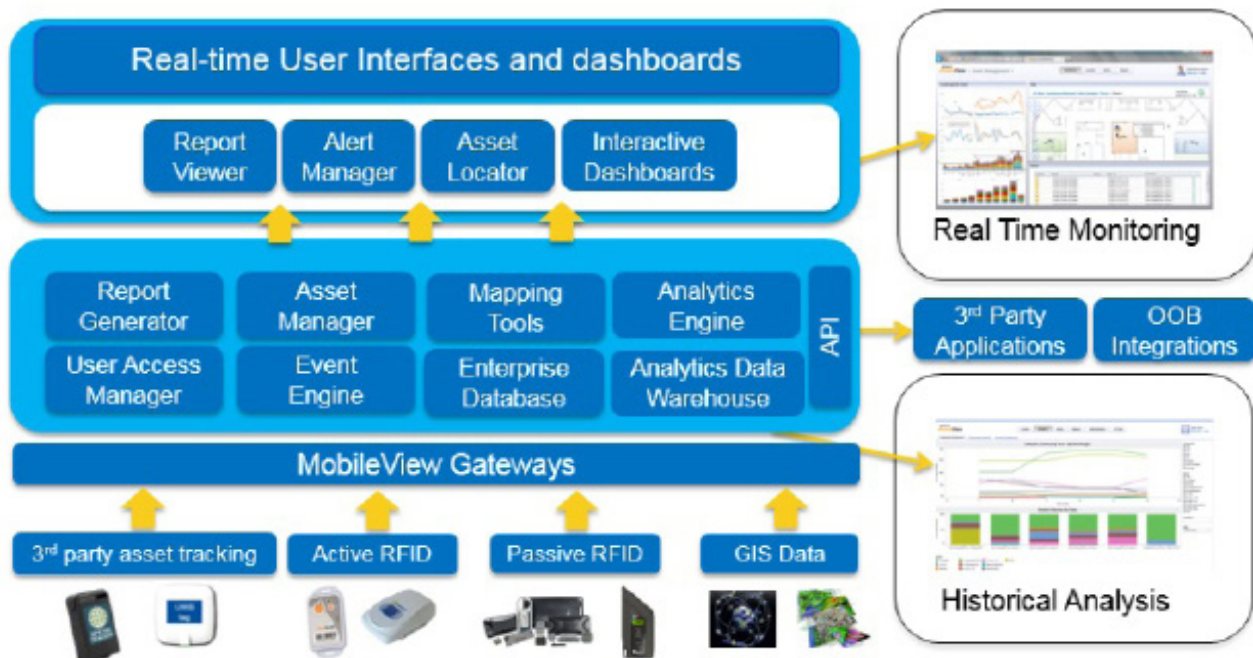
Real-time User Interfaces and dashboards

Report Viewer

Alert Manager

Asset Locator

Interactive Dashboards

Real Time Monitoring

Report Generator

Asset Manager

Mapping Tools

Analytics Engine

User Access Manager

Event Engine

Enterprise Database

Analytics Data Warehouse

API

3$^{rd}$ Party Applications

OOB Integrations

MobileView Gateways

Historical Analysis

3$^{rd}$ party asset tracking

Active RFID

Passive RFID

GIS Data